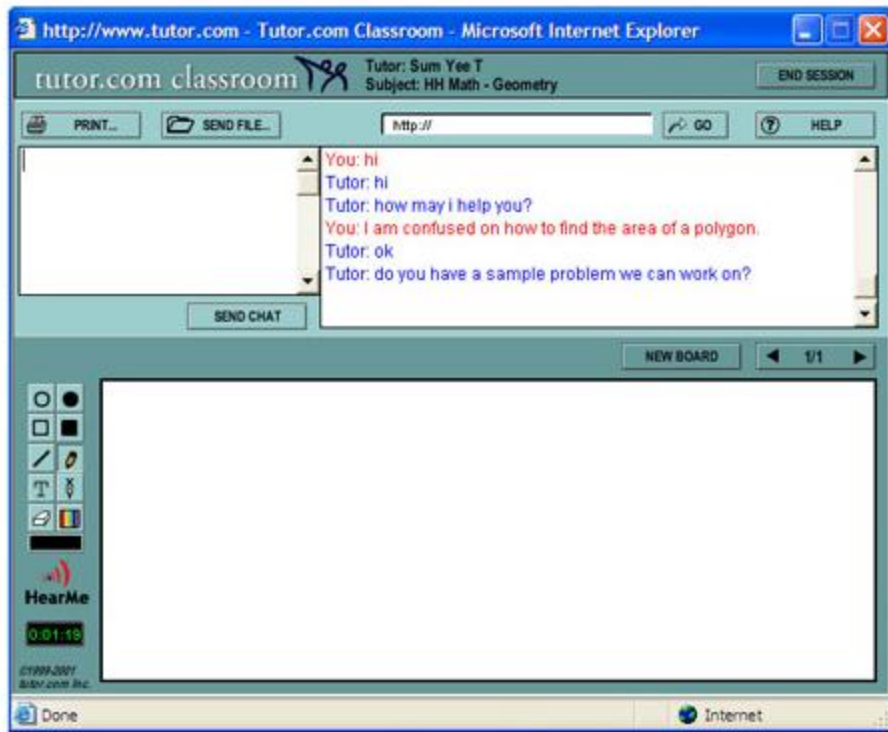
http://www.tutor.com - Tutor.com Classroom - Microsoft Internet Explorer

tutor.com classroom

Tutor: Sum Yee T
Subject: HH Math - Geometry

END SESSION

PRINT...

SEND FILE...

http://

GO

HELP

You: hi
Tutor: hi
Tutor: how may i help you?
You: I am confused on how to find the area of a polygon.
Tutor: ok
Tutor: do you have a sample problem we can work on?

SEND CHAT

NEW BOARD

1/1

T

HearMe

0:01:19

©1999-2001 tutor.com Inc.

Done

Internet